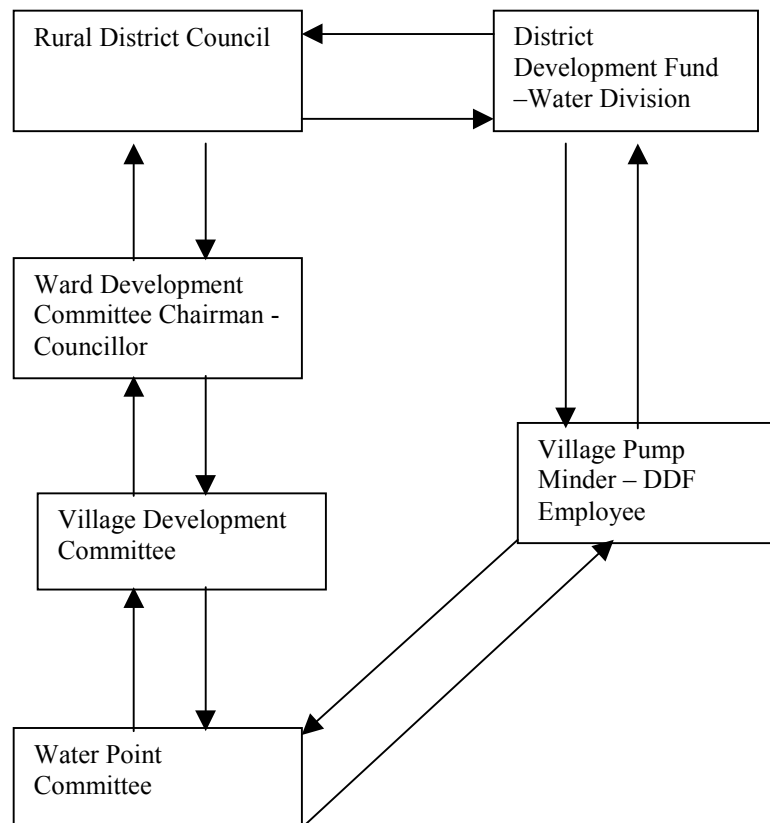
Rural District Council

District Development Fund –Water Division

Ward Development Committee Chairman - Councillor

Village Pump Minder – DDF Employee

Village Development Committee

Water Point Committee